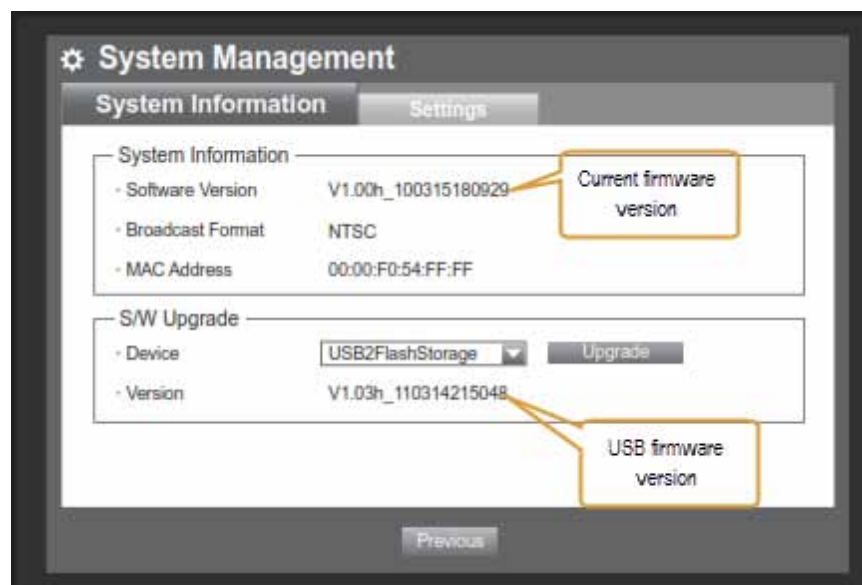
System Management

System Information | Settings

System Information

- Software Version V1.00h_100315180929

Current firmware version

- Broadcast Format NTSC

- MAC Address 00:00:F0:54:FF:FF

S/W Upgrade

- Device USB2FlashStorage Upgrade

- Version V1.03h_110314215048

USB firmware version

Previous